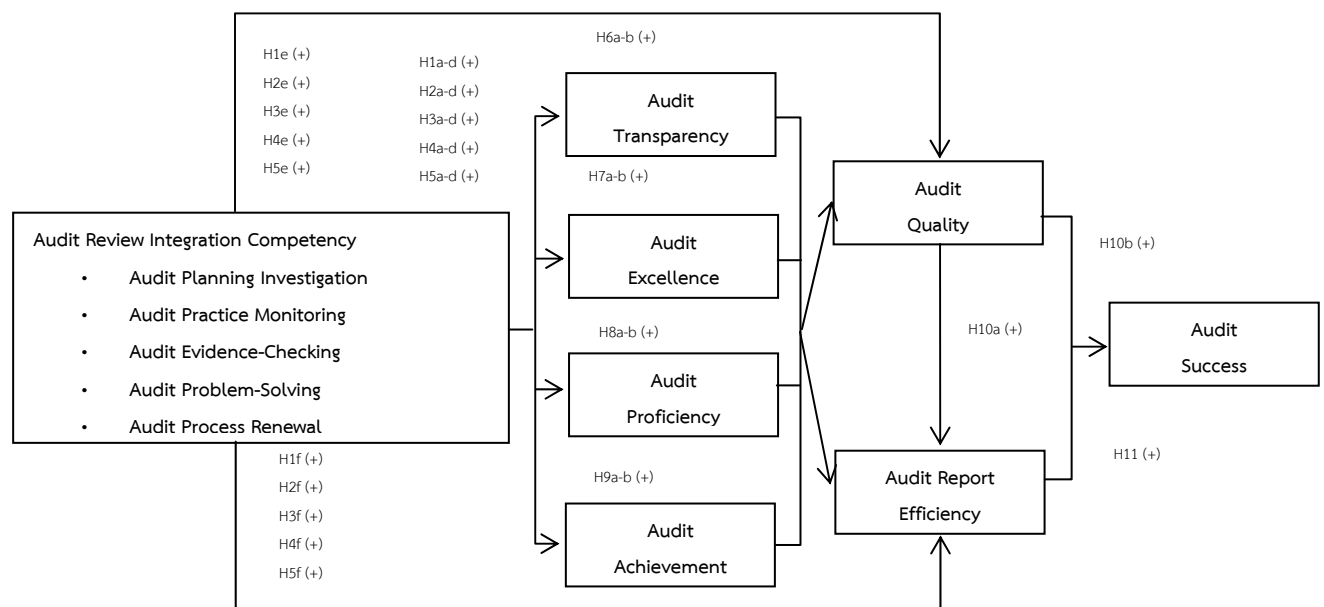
H6a-b (+)

H1e (+)
H2e (+)
H3e (+)
H4e (+)
H5e (+)

H1a-d (+)
H2a-d (+)
H3a-d (+)
H4a-d (+)
H5a-d (+)

Audit Transparency

H7a-b (+)

Audit Quality

Audit Review Integration Competency
• Audit Planning Investigation
• Audit Practice Monitoring
• Audit Evidence-Checking
• Audit Problem-Solving
• Audit Process Renewal

Audit Excellence

H10b (+)

H8a-b (+)

H10a (+)

Audit Success

Audit Proficiency

H1f (+)
H2f (+)
H3f (+)
H4f (+)
H5f (+)

H9a-b (+)

H11 (+)

Audit Report Efficiency

Audit Achievement